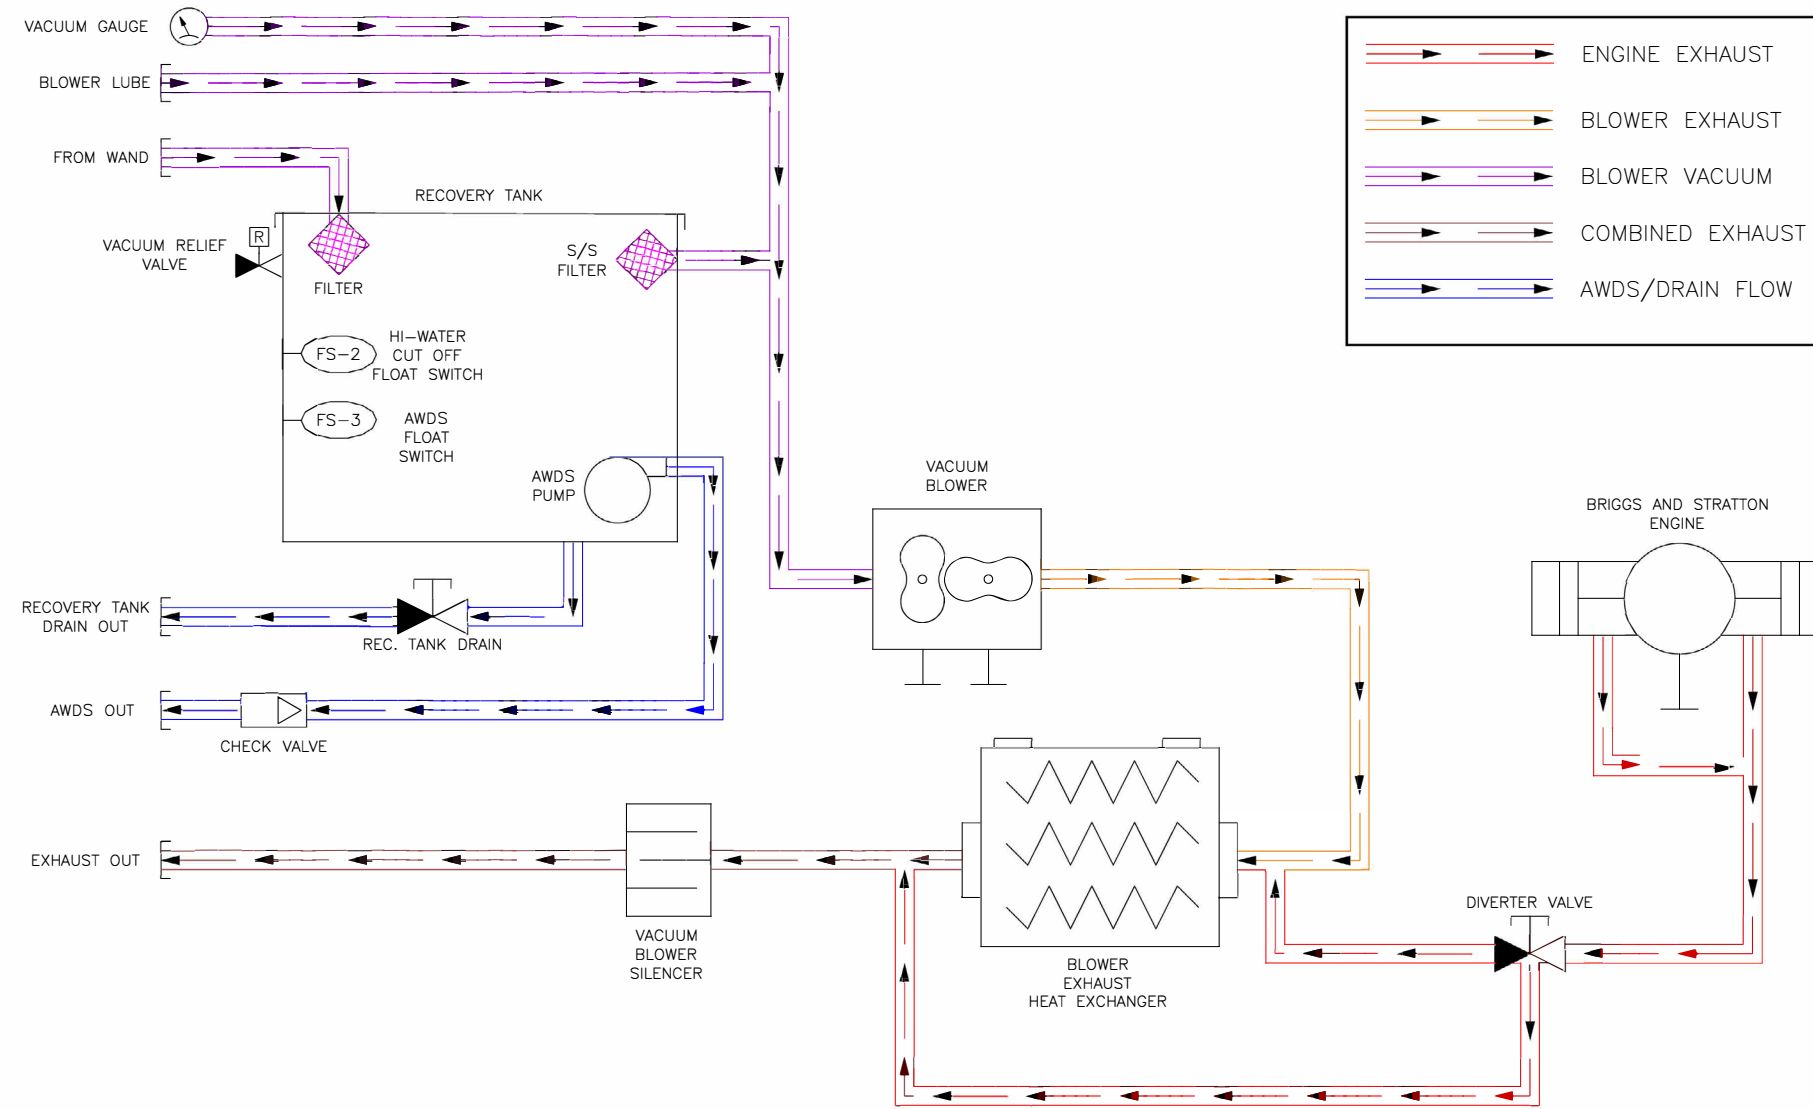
VACUUM GAUGE

BLOWER LUBE

FROM WAND

RECOVERY TANK

VACUUM RELIEF VALVE

R

FILTER

S/S FILTER

FS–2

HI–WATER CUT OFF FLOAT SWITCH

FS–3

AWDS FLOAT SWITCH

AWDS PUMP

RECOVERY TANK DRAIN OUT

REC. TANK DRAIN

AWDS OUT

CHECK VALVE

EXHAUST OUT

VACUUM BLOWER SILENCER

VACUUM BLOWER

BLOWER EXHAUST HEAT EXCHANGER

BRIGGS AND STRATTON ENGINE

DIVERTER VALVE

ENGINE EXHAUST

BLOWER EXHAUST

BLOWER VACUUM

COMBINED EXHAUST

AWDS/DRAIN FLOW